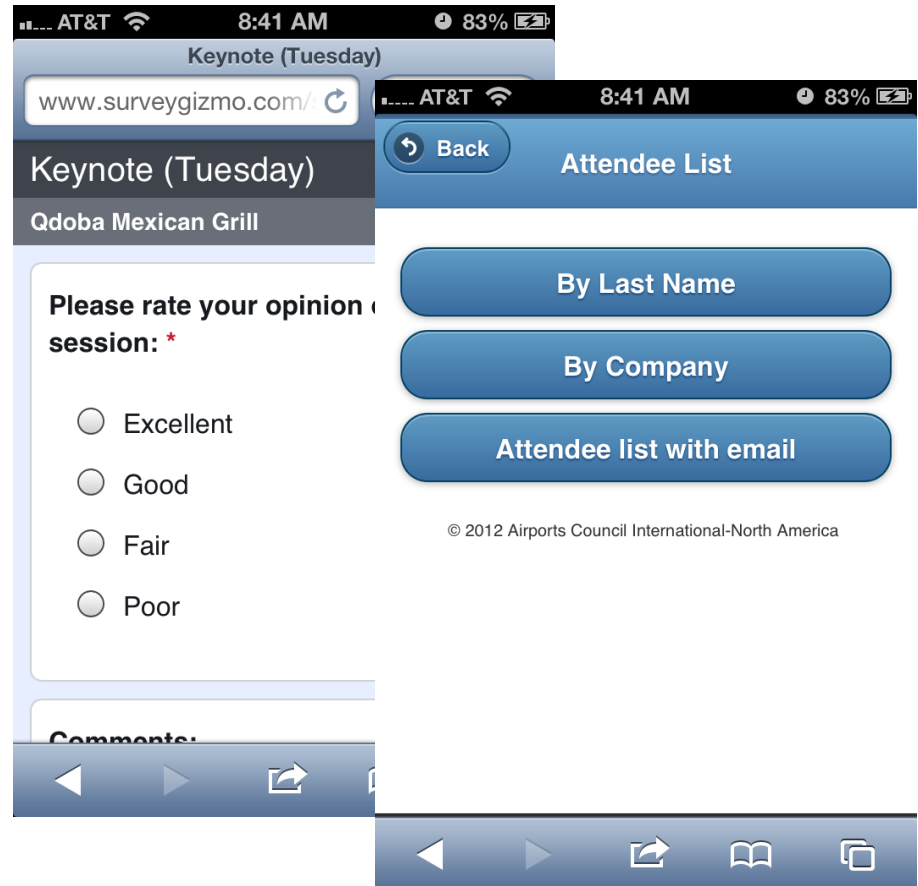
AT&T 8:41 AM 83%

Keynote (Tuesday)

www.surveygizmo.com/

Keynote (Tuesday)

Qdoba Mexican Grill

Please rate your opinion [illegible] session: *

Excellent

Good

Fair

Poor

Comments:

AT&T 8:41 AM 83%

Back

Attendee List

By Last Name

By Company

Attendee list with email

© 2012 Airports Council International-North America